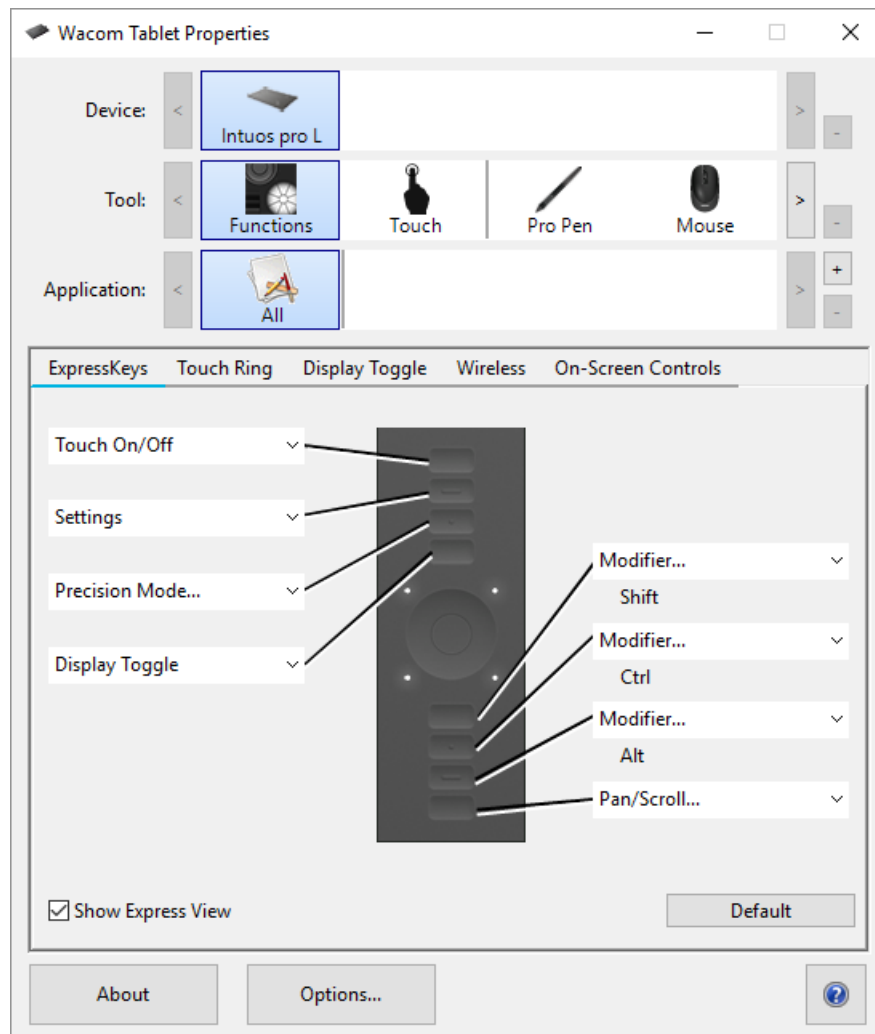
Wacom Tablet Properties

Device: < Intuos pro L > -

Tool: < Functions Touch Pro Pen Mouse > -

Application: < All > + -

ExpressKeys Touch Ring Display Toggle Wireless On-Screen Controls

Touch On/Off

Settings

Precision Mode...

Display Toggle

Modifier...
Shift

Modifier...
Ctrl

Modifier...
Alt

Pan/Scroll...

Show Express View

Default

About

Options...

?